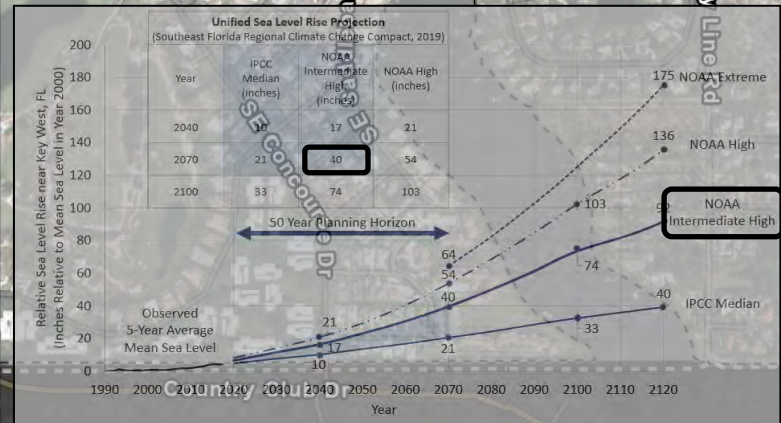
Unified Sea Level Rise Projection
(Southeast Florida Regional Climate Change Compact, 2019)

| Year | IPCC Median (inches) | NOAA Intermediate High (inches) | NOAA High (inches) |
|---|---|---|---|
| 2040 | 10 | 17 | 21 |
| 2070 | 21 | 40 | 54 |
| 2100 | 33 | 74 | 103 |

50 Year Planning Horizon

Relative Sea Level Rise near Key West, FL (Inches Relative to Mean Sea Level in Year 2000)

200
180
160
140
120
100
80
60
40
20
0

1990 2000 2010 2020 2030 2040 2050 2060 2070 2080 2090 2100 2110 2120

Year

Observed 5-Year Average Mean Sea Level

175 NOAA Extreme
136 NOAA High
103
92 NOAA Intermediate High
40 IPCC Median
64
54
40
21
21
17
10
74
33

SE Concourse Dr
Line Rd
Country Club Dr